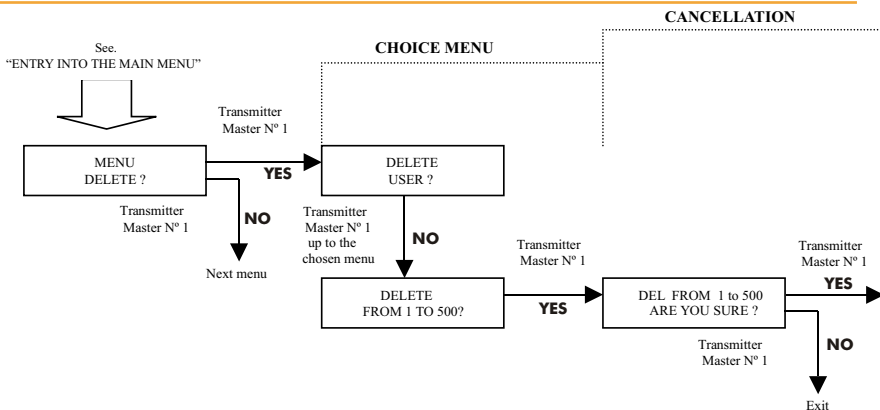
CANCELLATION

CHOICE MENU

See.
"ENTRY INTO THE MAIN MENU"

Transmitter
Master Nº 1

MENU
DELETE ?

YES

DELETE
USER ?

Transmitter
Master Nº 1

NO

Next menu

Transmitter
Master Nº 1
up to the
chosen menu

NO

Transmitter
Master Nº 1

DELETE
FROM 1 TO 500?

YES

DEL FROM 1 to 500
ARE YOU SURE ?

Transmitter
Master Nº 1

YES

Transmitter
Master Nº 1

NO

Exit